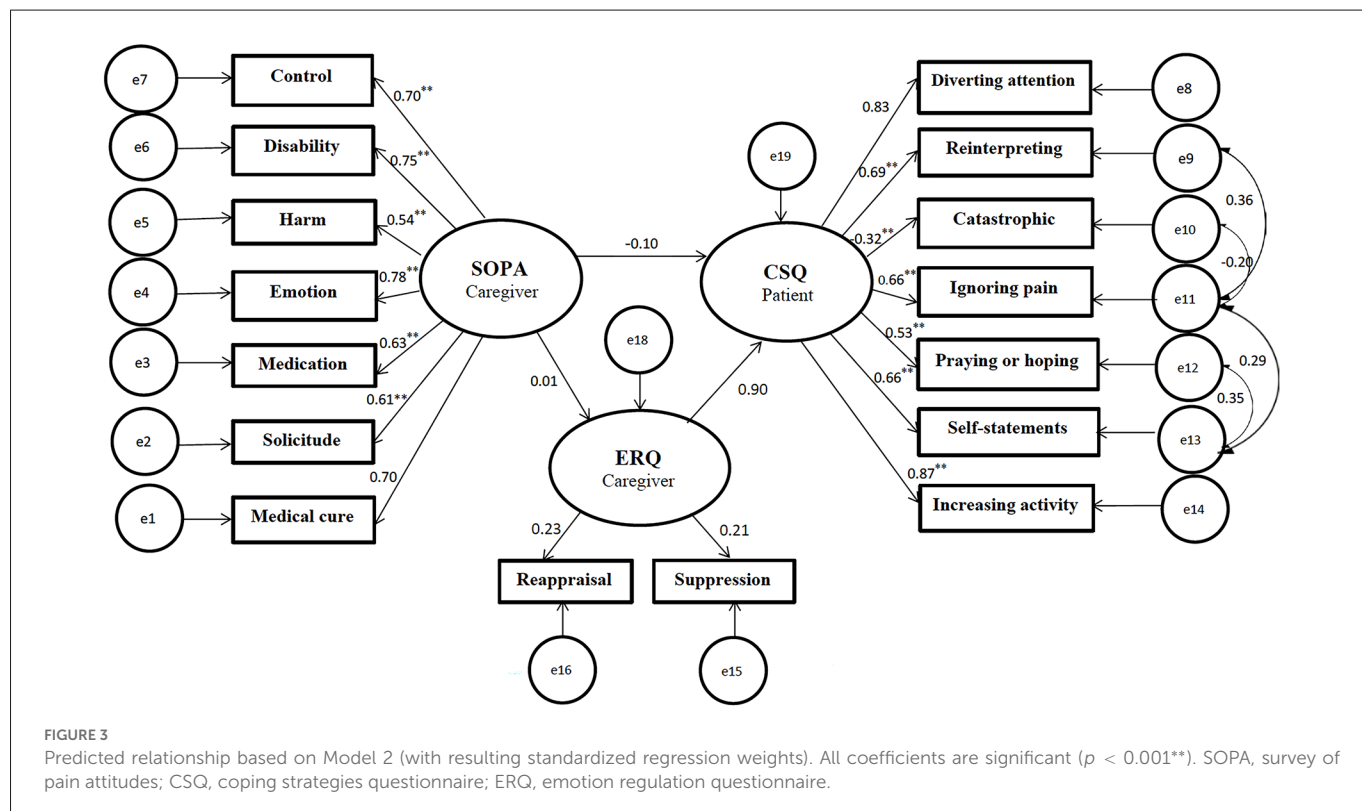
e7
Control
e6
Disability
e5
Harm
e4
Emotion
e3
Medication
e2
Solicitude
e1
Medical cure

0.70**
0.75**
0.54**
0.78**
0.63**
0.61**
0.70

SOPA
Caregiver

-0.10

e19

CSQ
Patient

0.83
0.69**
-0.32**
0.66**
0.53**
0.66**
0.87**

Diverting attention
Reinterpreting
Catastrophic
Ignoring pain
Praying or hoping
Self-statements
Increasing activity

e8
e9
e10
e11
e12
e13
e14

0.36
-0.20
0.29
0.35

e18
0.01
0.90

ERQ
Caregiver

0.23
0.21

Reappraisal
Suppression

e16
e15

FIGURE 3
Predicted relationship based on Model 2 (with resulting standardized regression weights). All coefficients are significant ($p$ < 0.001**). SOPA, survey of pain attitudes; CSQ, coping strategies questionnaire; ERQ, emotion regulation questionnaire.